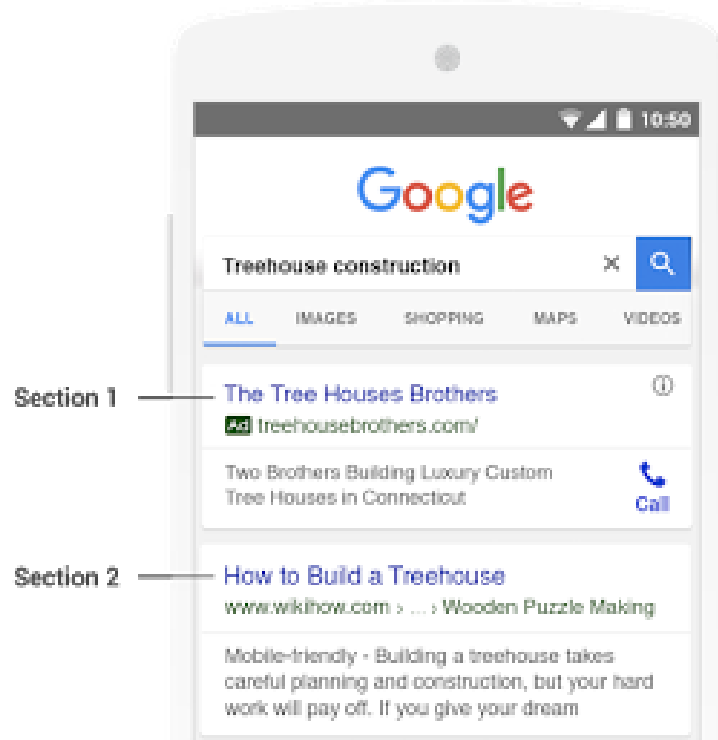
10:50

Google

Treehouse construction

ALL IMAGES SHOPPING MAPS VIDEOS

Section 1

The Tree Houses Brothers

Ad treehousebrothers.com/

Two Brothers Building Luxury Custom Tree Houses in Connecticut

Call

Section 2

How to Build a Treehouse

www.wikihow.com › ... › Wooden Puzzle Making

Mobile-friendly - Building a treehouse takes careful planning and construction, but your hard work will pay off. If you give your dream